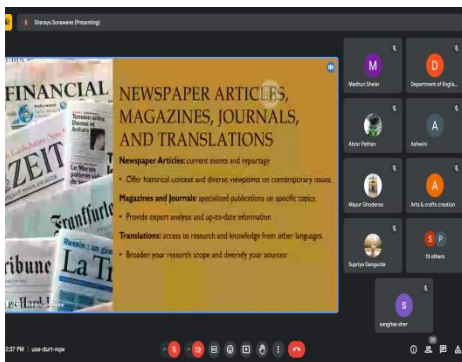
Sharayu Sonawane (Presenting)

FINANCIAL
ZEIT
Frankfurt
ribune
La T

NEWSPAPER ARTICLES, MAGAZINES, JOURNALS, AND TRANSLATIONS

Newspaper Articles: current events and reportage

• Offer historical context and diverse viewpoints on contemporary issues.

Magazines and Journals: specialized publications on specific topics

• Provide expert analysis and up-to-date information

Translations: access to research and knowledge from other languages

• Broaden your research scope and diversify your sources.

M
Madhuri Shelar
D
Department of English
Abrar Pathan
A
Ashwini
Mayur Ghoderao
A
Arts & crafts creation
Supriya Gangurde
S P
13 others
S
sangitee aher

2:37 PM | uoa-durt-nqw